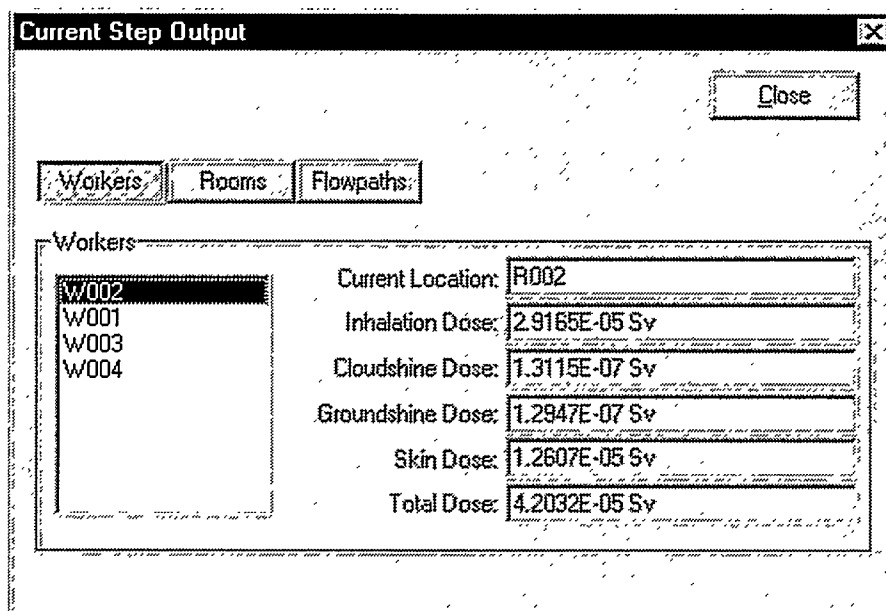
Current Step Output

Close

Workers Rooms Flowpaths

Workers

W002
W001
W003
W004

Current Location: R002

Inhalation Dose: 2.9165E-05 Sv

Cloudshine Dose: 1.3115E-07 Sv

Groundshine Dose: 1.2947E-07 Sv

Skin Dose: 1.2607E-05 Sv

Total Dose: 4.2032E-05 Sv